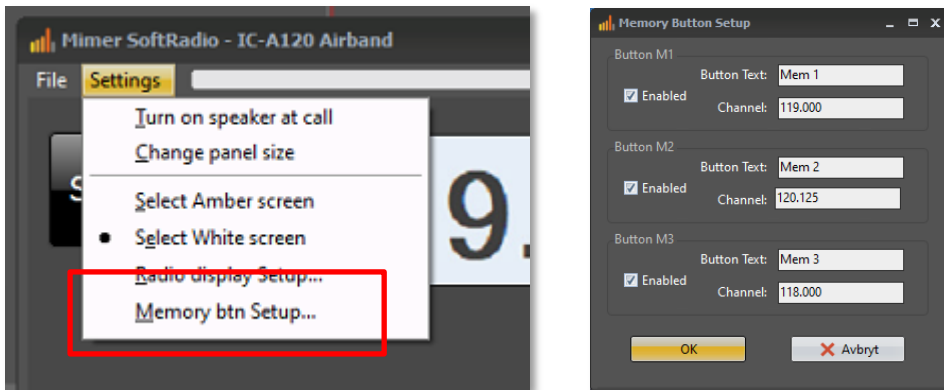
Mimer SoftRadio - IC-A120 Airband

File Settings

Turn on speaker at call
Change panel size
Select Amber screen
Select White screen
Radio display Setup...
Memory btn Setup...

S

9.

Memory Button Setup

Button M1
Enabled
Button Text: Mem 1
Channel: 119.000

Button M2
Enabled
Button Text: Mem 2
Channel: 120.125

Button M3
Enabled
Button Text: Mem 3
Channel: 118.000

OK
Avbryt